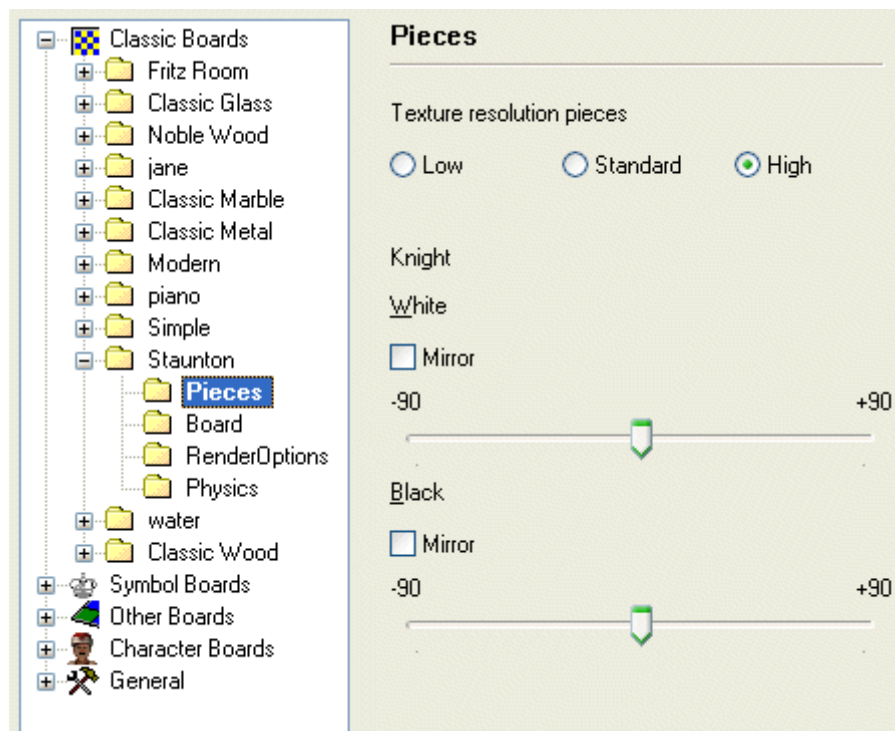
Classic Boards
Fritz Room
Classic Glass
Noble Wood
jane
Classic Marble
Classic Metal
Modern
piano
Simple
Staunton
Pieces
Board
RenderOptions
Physics
water
Classic Wood
Symbol Boards
Other Boards
Character Boards
General

Pieces

Texture resolution pieces

Low
Standard
High

Knight

White

Mirror

-90
+90

Black

Mirror

-90
+90